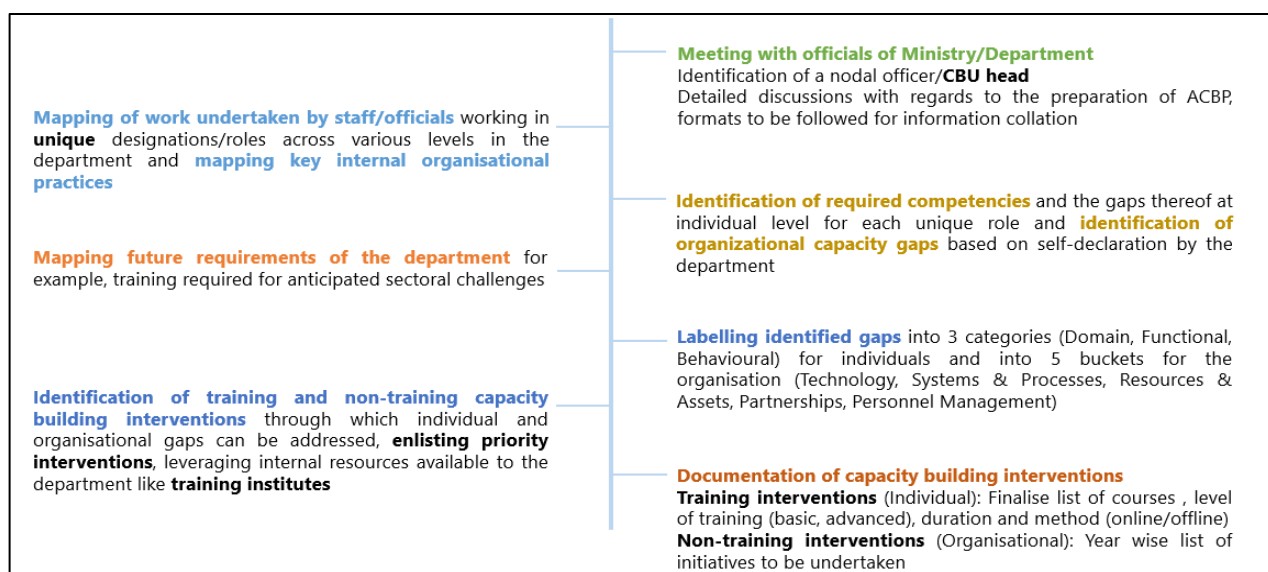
Meeting with officials of Ministry/Department
Identification of a nodal officer/CBU head
Detailed discussions with regards to the preparation of ACBP, formats to be followed for information collation

Mapping of work undertaken by staff/officials working in unique designations/roles across various levels in the department and mapping key internal organisational practices

Identification of required competencies and the gaps thereof at individual level for each unique role and identification of organizational capacity gaps based on self-declaration by the department

Mapping future requirements of the department for example, training required for anticipated sectoral challenges

Labelling identified gaps into 3 categories (Domain, Functional, Behavioural) for individuals and into 5 buckets for the organisation (Technology, Systems & Processes, Resources & Assets, Partnerships, Personnel Management)

Identification of training and non-training capacity building interventions through which individual and organisational gaps can be addressed, enlisting priority interventions, leveraging internal resources available to the department like training institutes

Documentation of capacity building interventions
Training interventions (Individual): Finalise list of courses , level of training (basic, advanced), duration and method (online/offline)
Non-training interventions (Organisational): Year wise list of initiatives to be undertaken